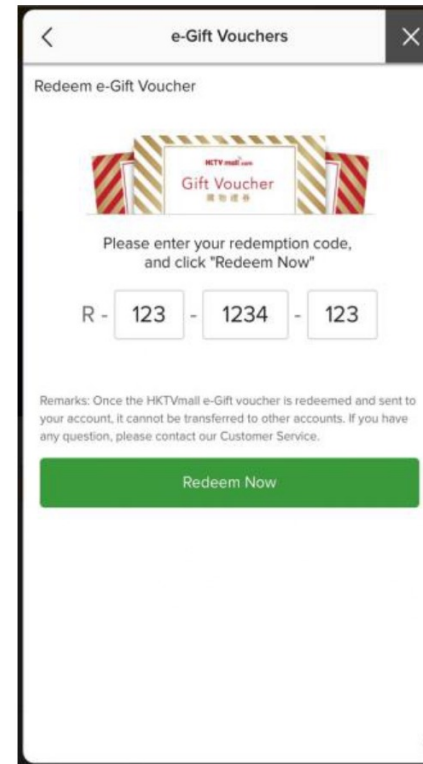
<

e-Gift Vouchers

×

Redeem e-Gift Voucher

HKTVmall.com

Gift Voucher

禮物禮券

Please enter your redemption code, and click "Redeem Now"

R - 123 - 1234 - 123

Remarks: Once the HKTVmall e-Gift voucher is redeemed and sent to your account, it cannot be transferred to other accounts. If you have any question, please contact our Customer Service.

Redeem Now